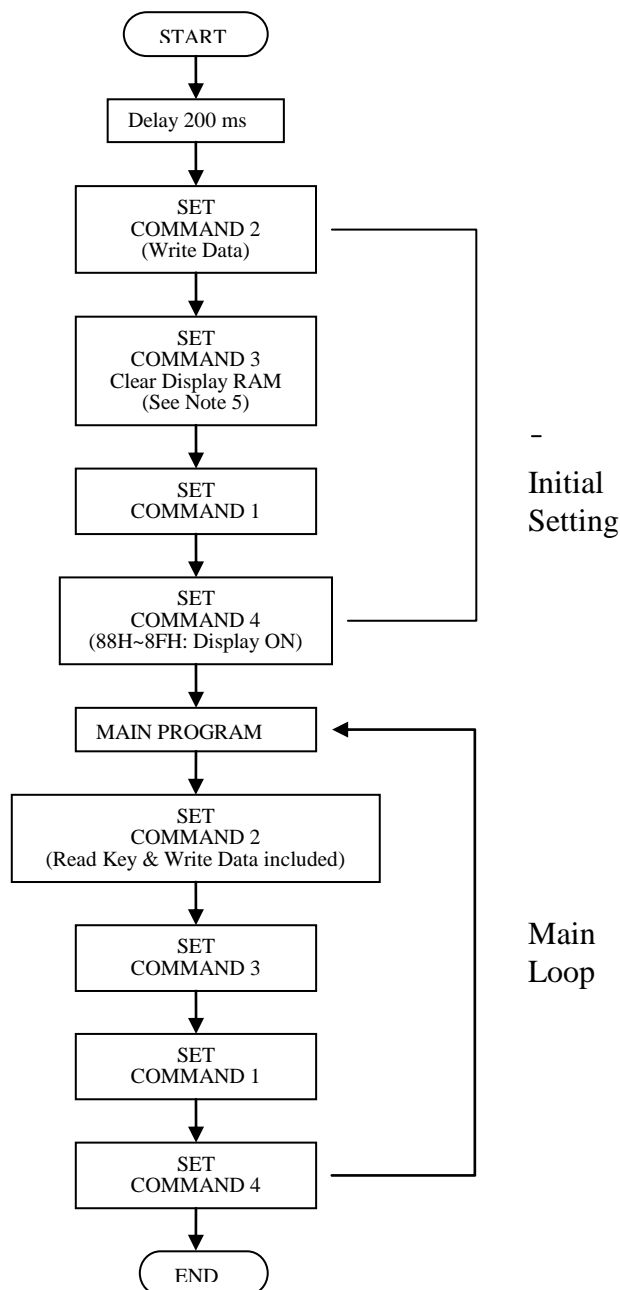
START

Delay 200 ms

SET
COMMAND 2
(Write Data)

SET
COMMAND 3
Clear Display RAM
(See Note 5)

SET
COMMAND 1

SET
COMMAND 4
(88H~8FH: Display ON)

-
Initial
Setting

MAIN PROGRAM

SET
COMMAND 2
(Read Key & Write Data included)

SET
COMMAND 3

SET
COMMAND 1

SET
COMMAND 4

Main
Loop

END